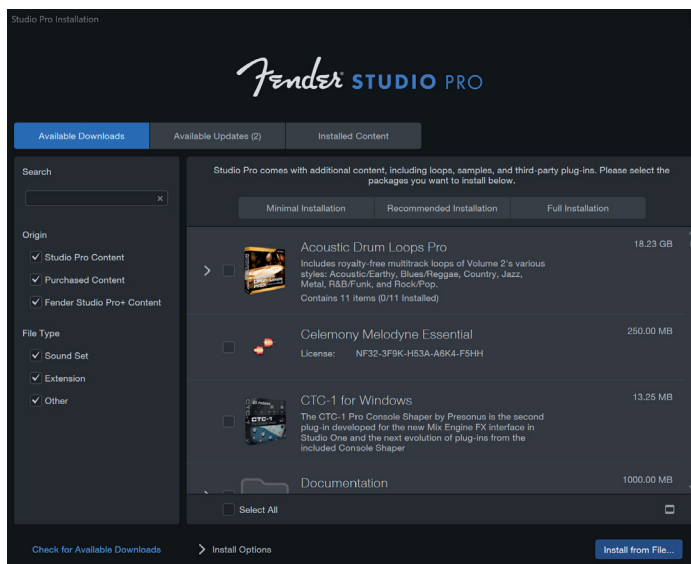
Studio Pro Installation

Fender STUDIO PRO

Available Downloads | Available Updates (2) | Installed Content

Search

Origin
Studio Pro Content
Purchased Content
Fender Studio Pro+ Content

File Type
Sound Set
Extension
Other

Studio Pro comes with additional content, including loops, samples, and third-party plug-ins. Please select the packages you want to install below.

Minimal Installation | Recommended Installation | Full Installation

Acoustic Drum Loops Pro
18.23 GB
Includes royalty-free multitrack loops of Volume 2's various styles: Acoustic/Earthy, Blues/Reggae, Country, Jazz, Metal, R&B/Funk, and Rock/Pop.
Contains 11 items (0/11 Installed)

Celemony Melodyne Essential
250.00 MB
License: NF32-3F9K-H53A-A6K4-F5HH

CTC-1 for Windows
13.25 MB
The CTC-1 Pro Console Shaper by Presonus is the second plug-in developed for the new Mix Engine FX interface in Studio One and the next evolution of plug-ins from the included Console Shaper

Documentation
1000.00 MB

Select All

Check for Available Downloads
Install Options
Install from File...